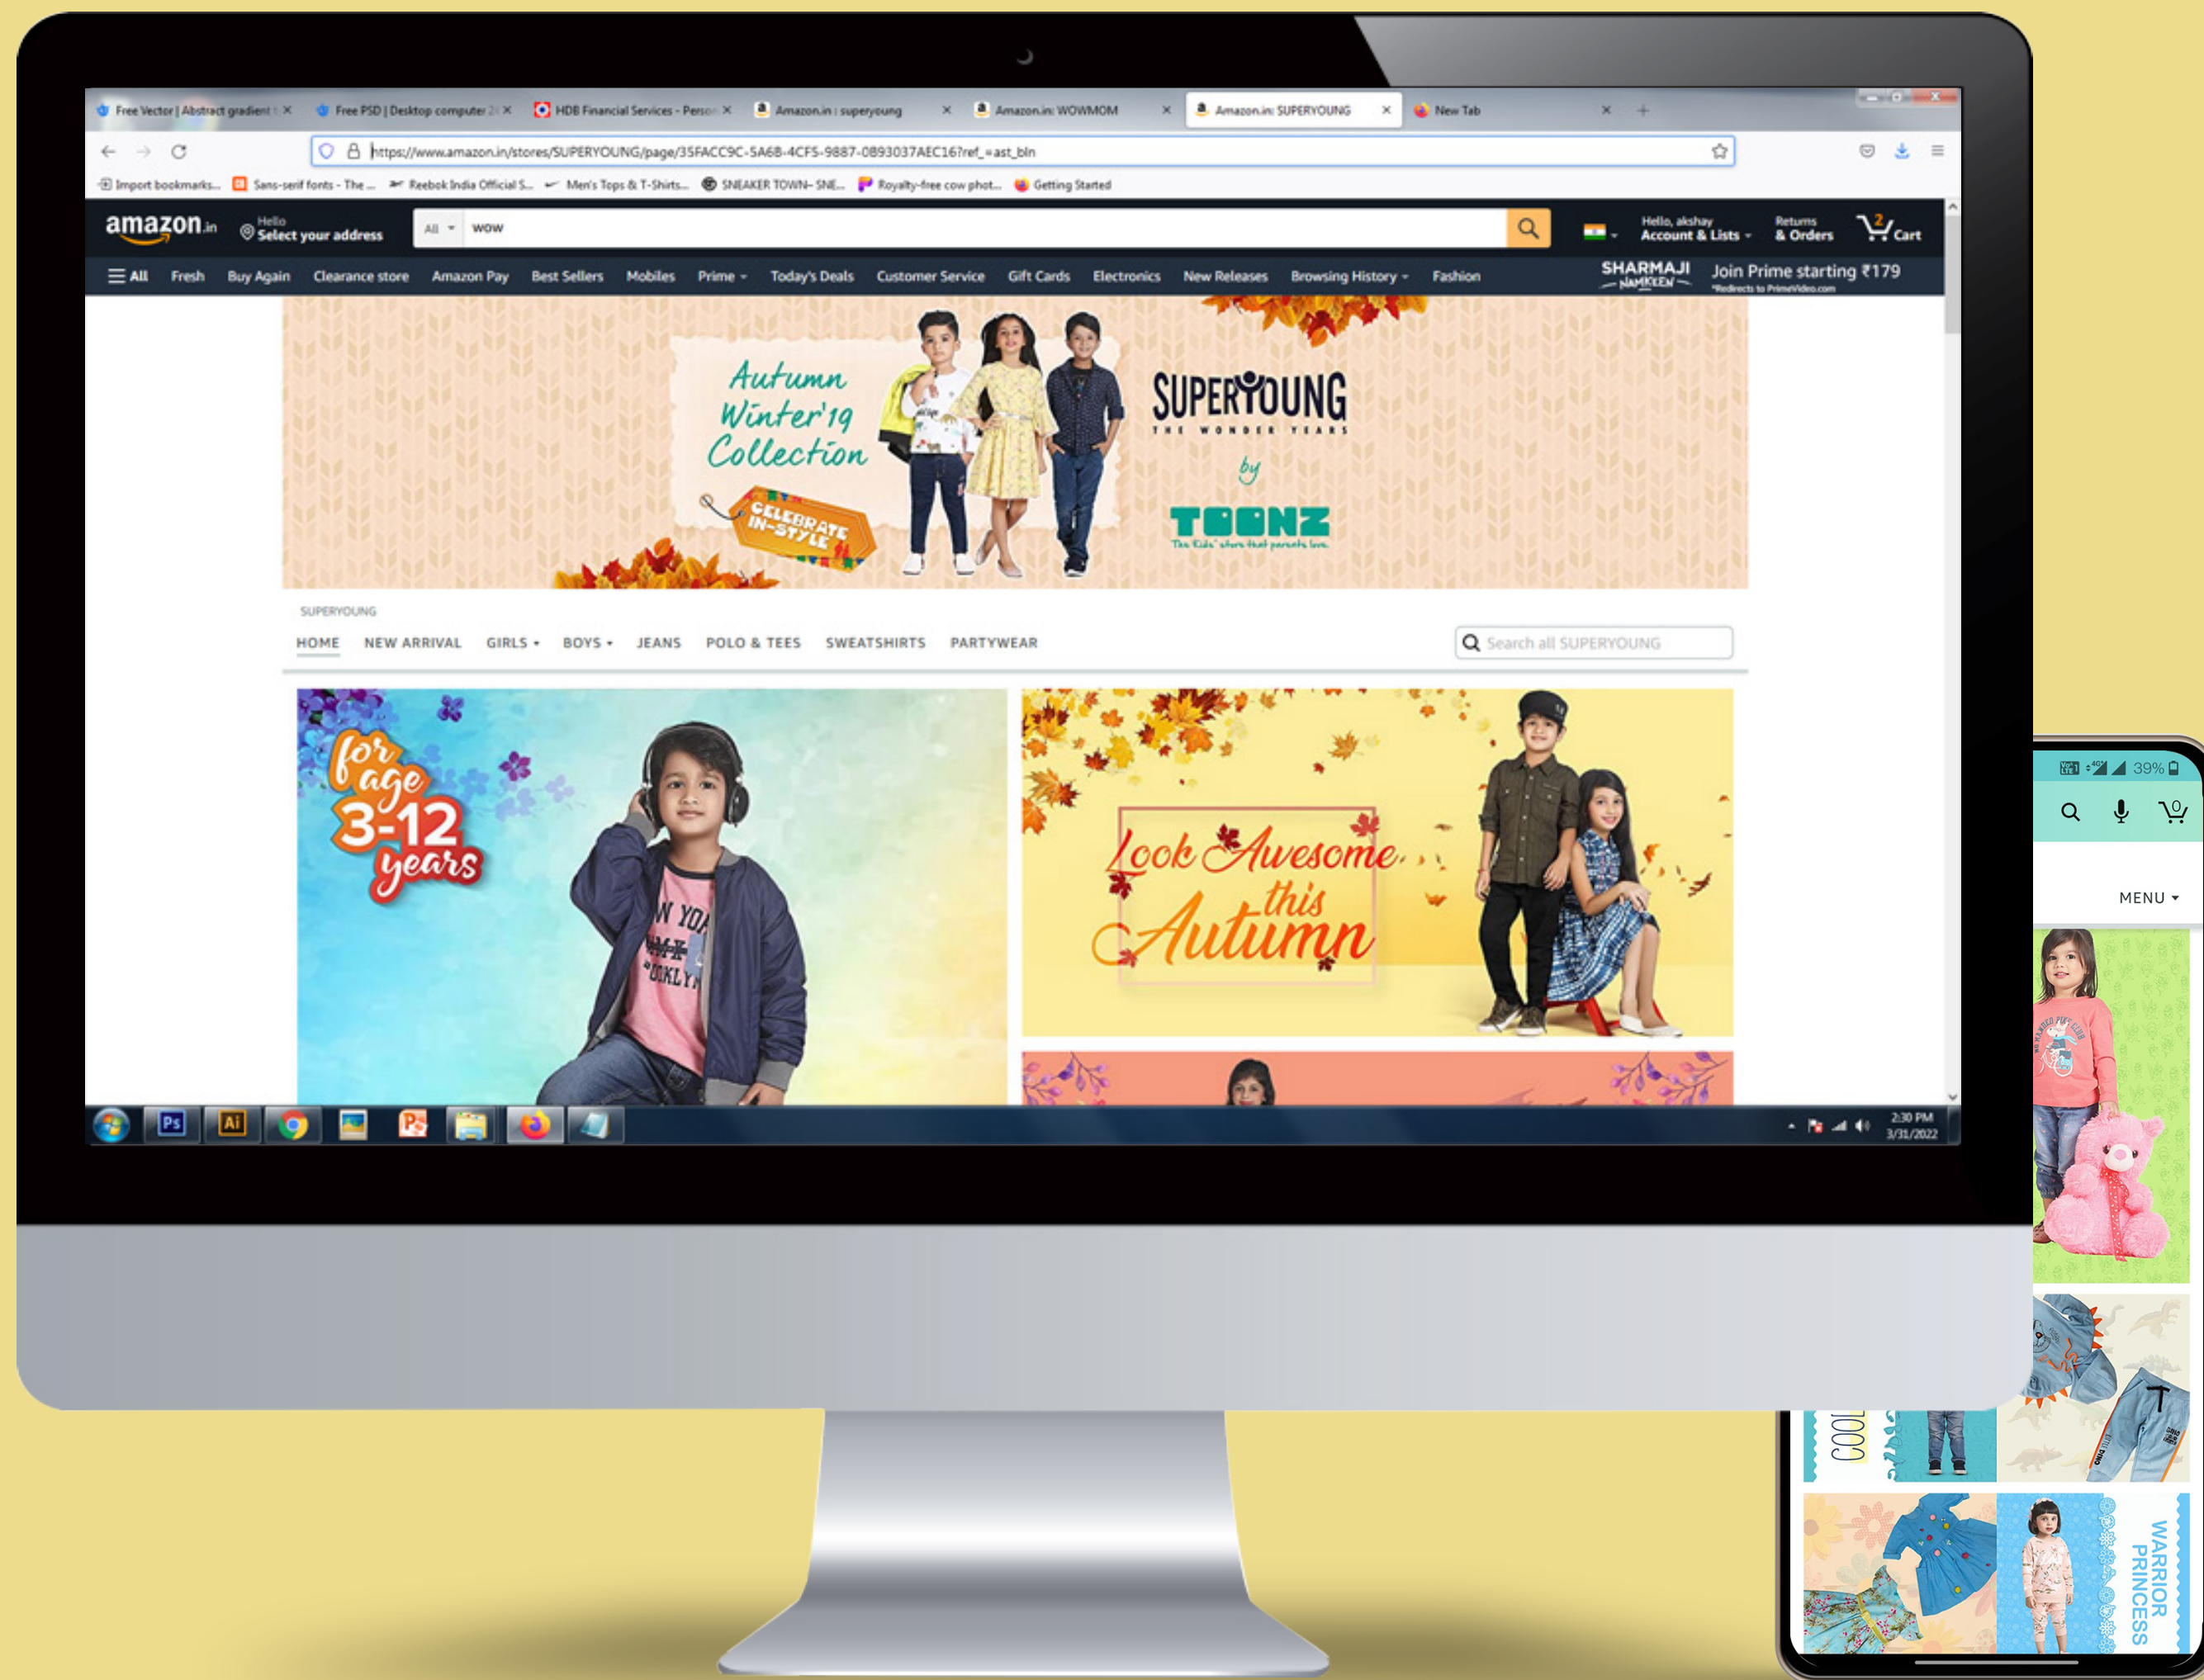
Free Vector | Abstract gradient
Free PSD | Desktop computer
HDB Financial Services - Person
Amazon.in : superyoung
Amazon.in: WOWMOM
Amazon.in: SUPERYOUNG
New Tab

https://www.amazon.in/stores/SUPERYOUNG/page/35FACC9C-5A6B-4CF5-9887-0B93037AEC16?ref_=ast_bln

Import bookmarks... Sans-serif fonts - The ... Reebok India Official S... Men's Tops & T-Shirts... SNEAKER TOWN- SNE... Royalty-free cow phot... Getting Started

amazon.in Hello Select your address All wow Hello, akshay Account & Lists Returns & Orders 2 Cart

All Fresh Buy Again Clearance store Amazon Pay Best Sellers Mobiles Prime Today's Deals Customer Service Gift Cards Electronics New Releases Browsing History Fashion SHARMAJI NAMKEEN Join Prime starting ₹179 *Redirects to PrimeVideo.com

Autumn Winter'19 Collection
CELEBRATE IN-STYLE
SUPERYOUNG THE WONDER YEARS
by
TOONZ
The Kids' store that parents love.

SUPERYOUNG
HOME NEW ARRIVAL GIRLS BOYS JEANS POLO & TEES SWEATSHIRTS PARTYWEAR
Search all SUPERYOUNG

for age 3-12 years

Look Awesome this Autumn

2:30 PM 3/31/2022

39%
0
MENU
COOL
WARRIOR PRINCESS